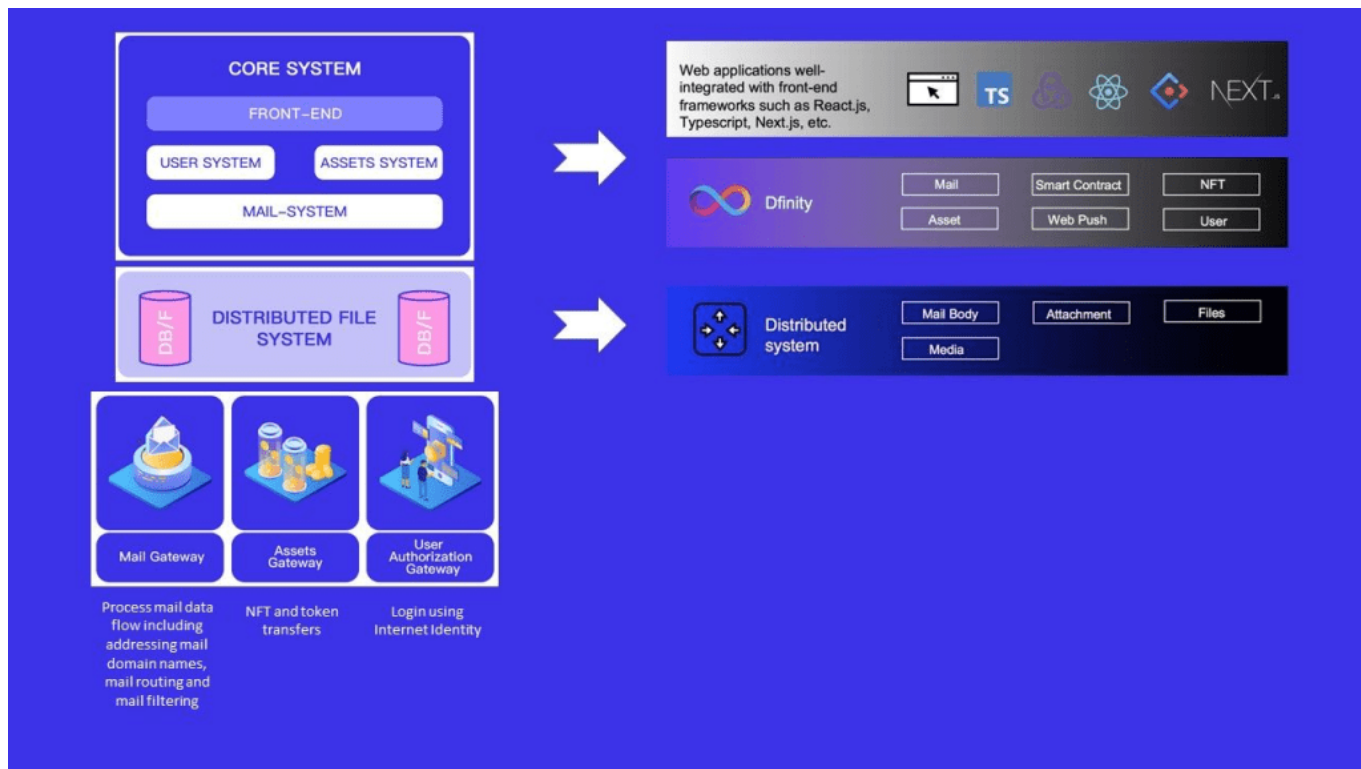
CORE SYSTEM

FRONT-END

USER SYSTEM

ASSETS SYSTEM

MAIL-SYSTEM

DB/F

DISTRIBUTED FILE SYSTEM

DB/F

Mail Gateway

Assets Gateway

User Authorization Gateway

Process mail data flow including addressing mail domain names, mail routing and mail filtering

NFT and token transfers

Login using Internet Identity

Web applications well-integrated with front-end frameworks such as React.js, Typescript, Next.js, etc.

TS

NEXT.js

Dfinity

Mail

Smart Contract

NFT

Asset

Web Push

User

Distributed system

Mail Body

Attachment

Files

Media